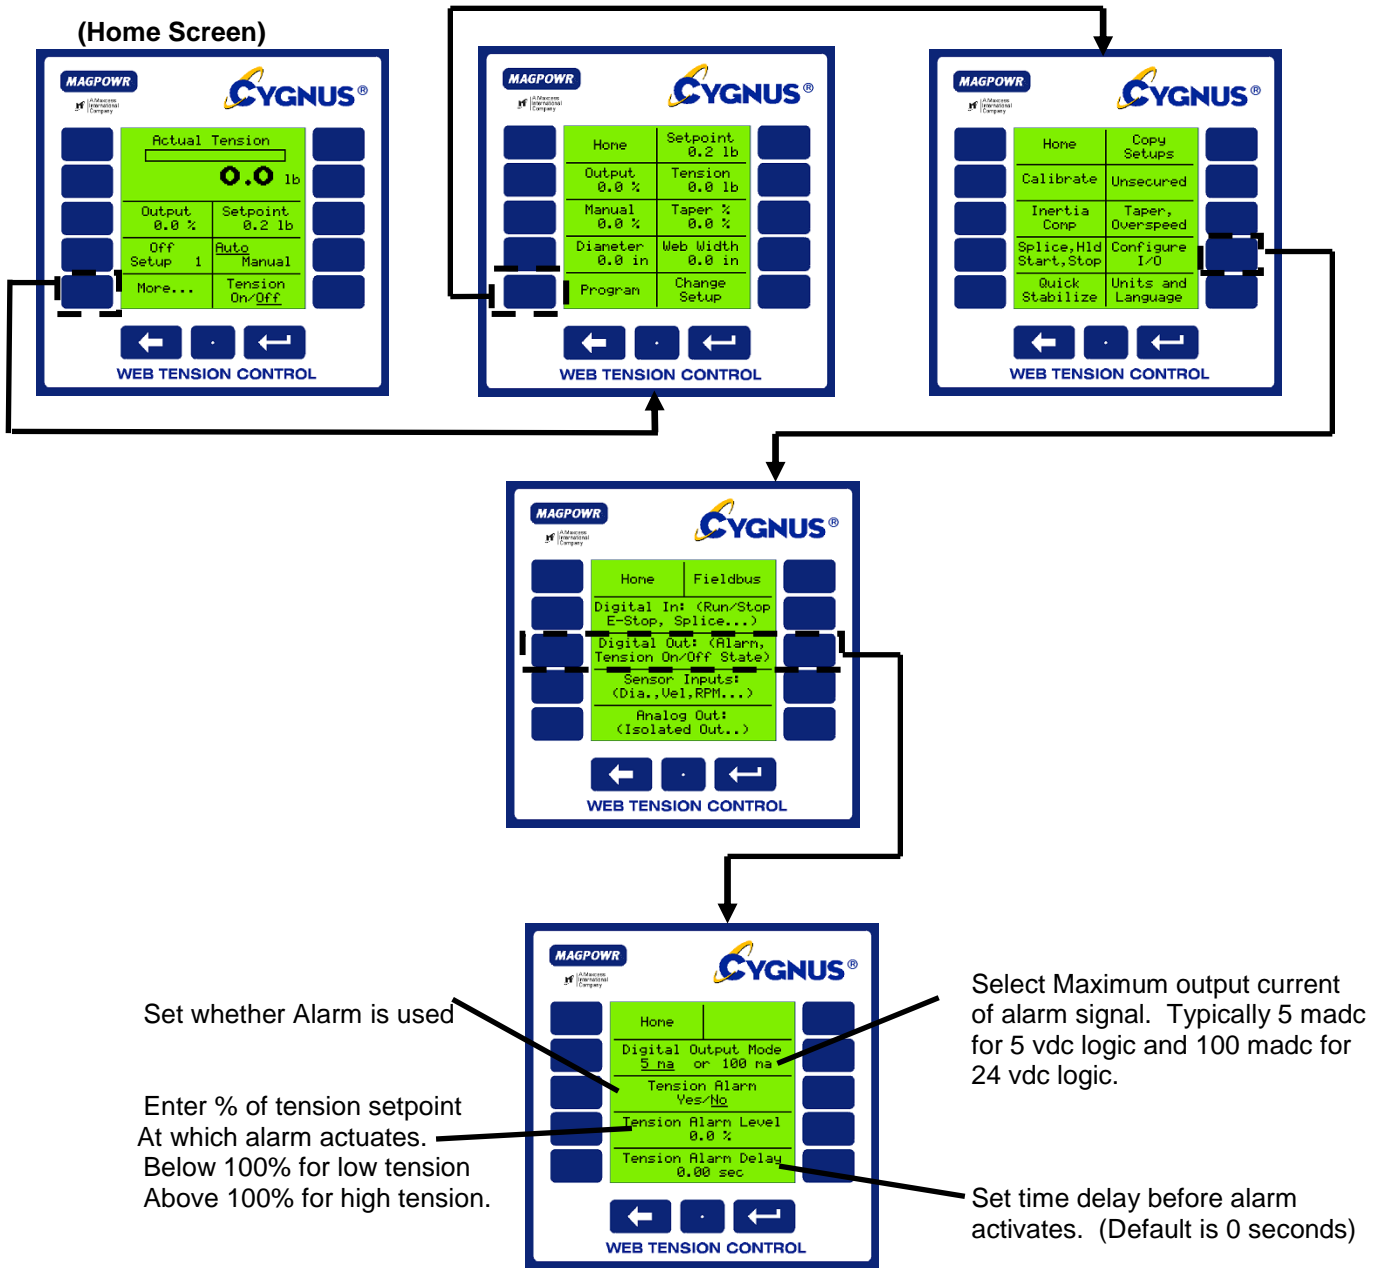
(Home Screen)

MAGPOWR
CYGNUS®

Actual Tension
0.0 lb
Output 0.0 %
Setpoint 0.2 lb
Off Setup 1
Auto Manual
More...
Tension On/Off

WEB TENSION CONTROL

MAGPOWR
CYGNUS®

Home
Setpoint 0.2 lb
Output 0.0 %
Tension 0.0 lb
Manual 0.0 %
Taper % 0.0 %
Diameter 0.0 in
Web Width 0.0 in
Program
Change Setup

WEB TENSION CONTROL

MAGPOWR
CYGNUS®

Home
Copy Setups
Calibrate
Unsecured
Inertia Comp
Taper, Overspeed
Splice,Hld Start,Stop
Configure I/O
Quick Stabilize
Units and Language

WEB TENSION CONTROL

MAGPOWR
CYGNUS®

Home
Fieldbus
Digital In: (Run/Stop E-Stop, Splice...)
Digital Out: (Alarm, Tension On/Off State)
Sensor Inputs: (Dia.,Vel,RPM...)
Analog Out: (Isolated Out..)

WEB TENSION CONTROL

MAGPOWR
CYGNUS®

Home
Digital Output Mode 5 ma or 100 ma
Tension Alarm Yes/No
Tension Alarm Level 0.0 %
Tension Alarm Delay 0.00 sec

WEB TENSION CONTROL

Set whether Alarm is used

Enter % of tension setpoint At which alarm actuates. Below 100% for low tension Above 100% for high tension.

Select Maximum output current of alarm signal. Typically 5 madc for 5 vdc logic and 100 madc for 24 vdc logic.

Set time delay before alarm activates. (Default is 0 seconds)